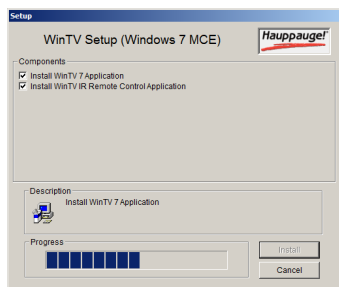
Setup

WinTV Setup (Windows 7 MCE)

Hauppauge!

Components

Install WinTV 7 Application

Install WinTV IR Remote Control Application

Description

Install WinTV 7 Application

Progress

Install

Cancel